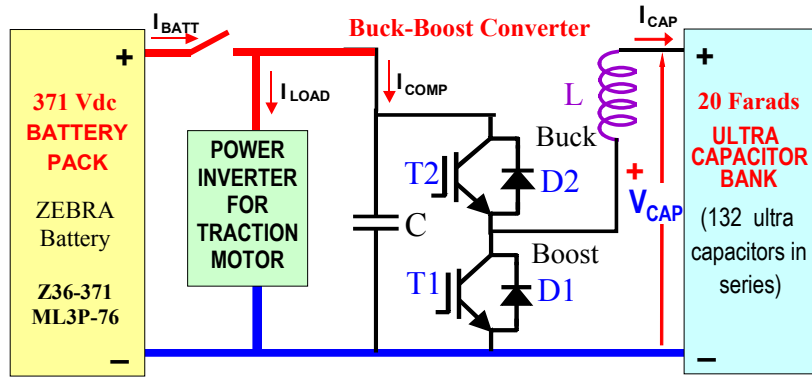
+
371 Vdc
BATTERY PACK
ZEBRA Battery
Z36-371 ML3P-76
–

$I_{BATT}$

$I_{LOAD}$

POWER INVERTER FOR TRACTION MOTOR

Buck-Boost Converter

$I_{COMP}$

C

T2
D2
Buck

T1
D1
Boost

L

$I_{CAP}$

+
$V_{CAP}$

+
20 Farads
ULTRA CAPACITOR BANK
(132 ultra capacitors in series)
–